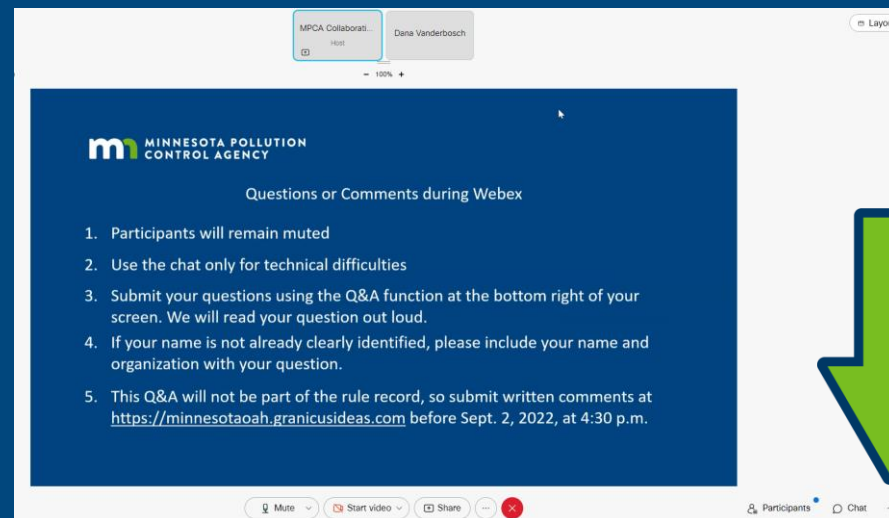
MPCA Collaborati...
Host

Dana Vanderbosch

− 100% +

Layo

MINNESOTA POLLUTION CONTROL AGENCY

Questions or Comments during Webex

1. Participants will remain muted
2. Use the chat only for technical difficulties
3. Submit your questions using the Q&A function at the bottom right of your screen. We will read your question out loud.
4. If your name is not already clearly identified, please include your name and organization with your question.
5. This Q&A will not be part of the rule record, so submit written comments at https://minnesotaoah.granicusideas.com before Sept. 2, 2022, at 4:30 p.m.

Mute
Start video
Share
...

Participants
Chat